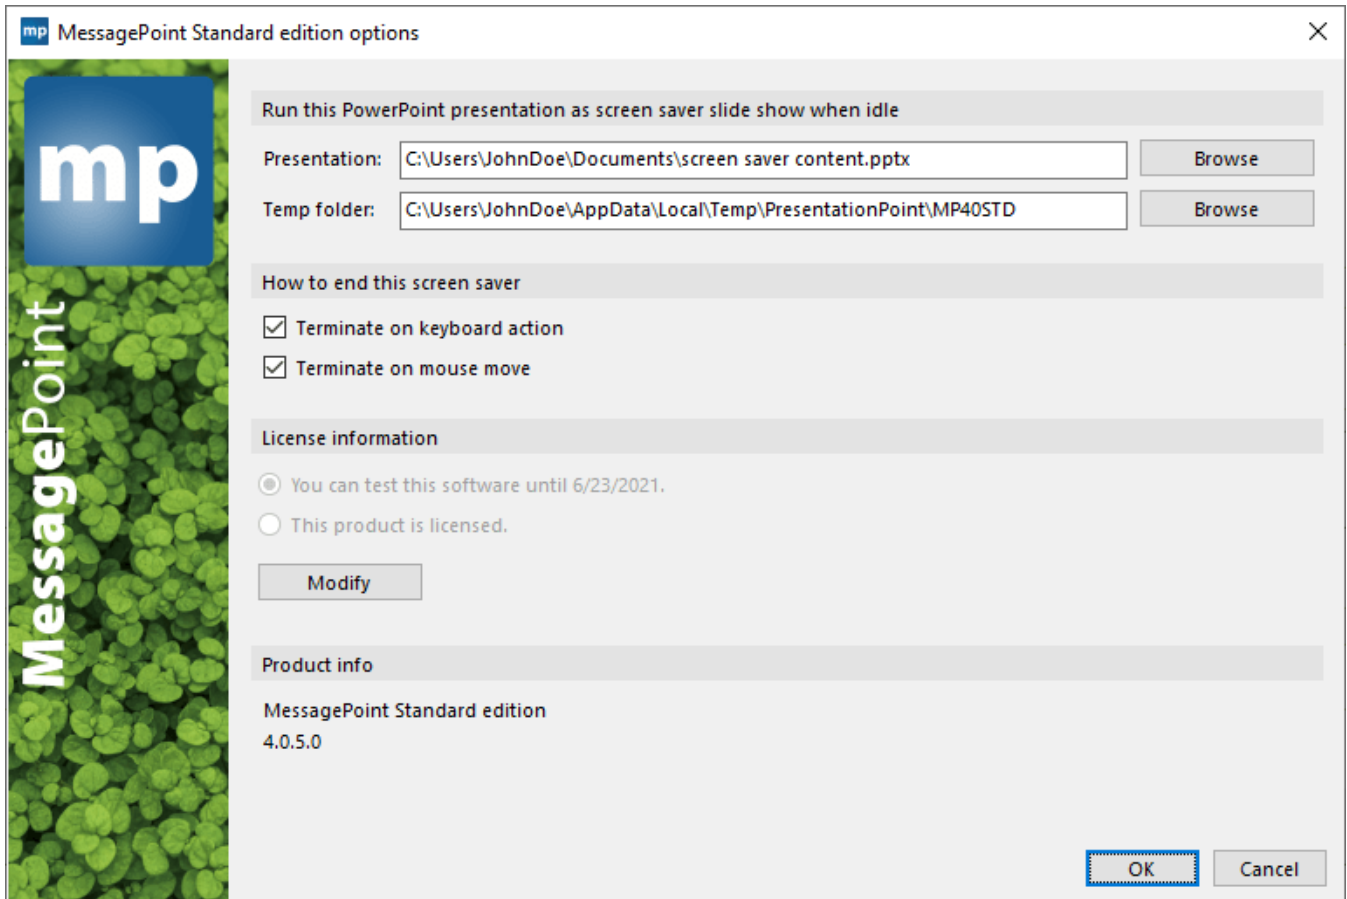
mp MessagePoint Standard edition options

mp

MessagePoint

Run this PowerPoint presentation as screen saver slide show when idle

Presentation: C:\Users\JohnDoe\Documents\screen saver content.pptx Browse

Temp folder: C:\Users\JohnDoe\AppData\Local\Temp\PresentationPoint\MP40STD Browse

How to end this screen saver

Terminate on keyboard action

Terminate on mouse move

License information

You can test this software until 6/23/2021.

This product is licensed.

Modify

Product info

MessagePoint Standard edition
4.0.5.0

OK Cancel